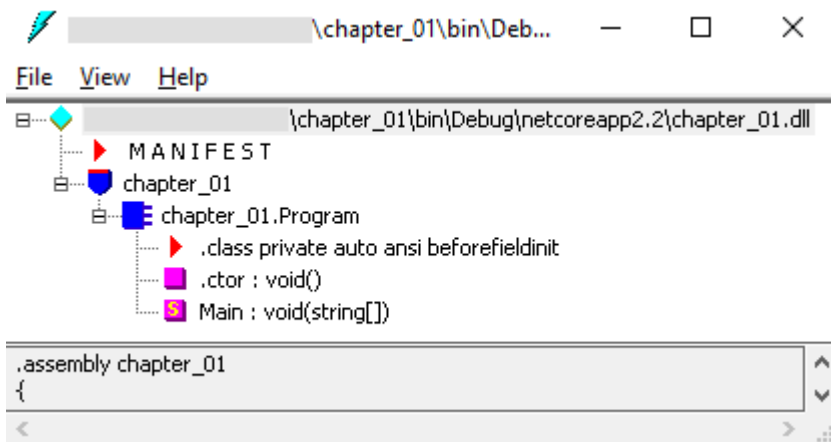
\chapter_01\bin\Deb...

File View Help

\chapter_01\bin\Debug\netcoreapp2.2\chapter_01.dll

MANIFEST

chapter_01

chapter_01.Program

.class private auto ansi beforefieldinit

.ctor : void()

S Main : void(string[])

.assembly chapter_01
{